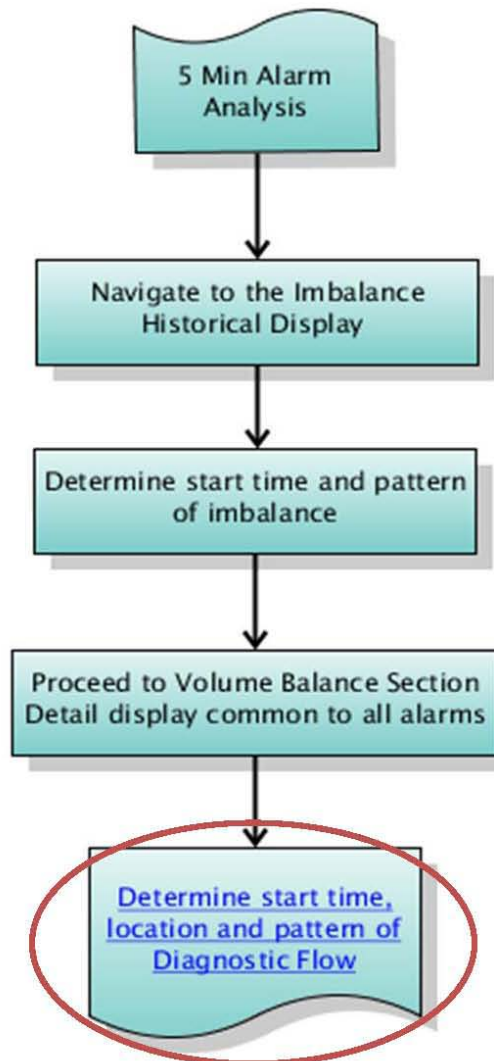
5 Min Alarm Analysis

Navigate to the Imbalance Historical Display

Determine start time and pattern of imbalance

Proceed to Volume Balance Section Detail display common to all alarms

Determine start time, location and pattern of Diagnostic Flow